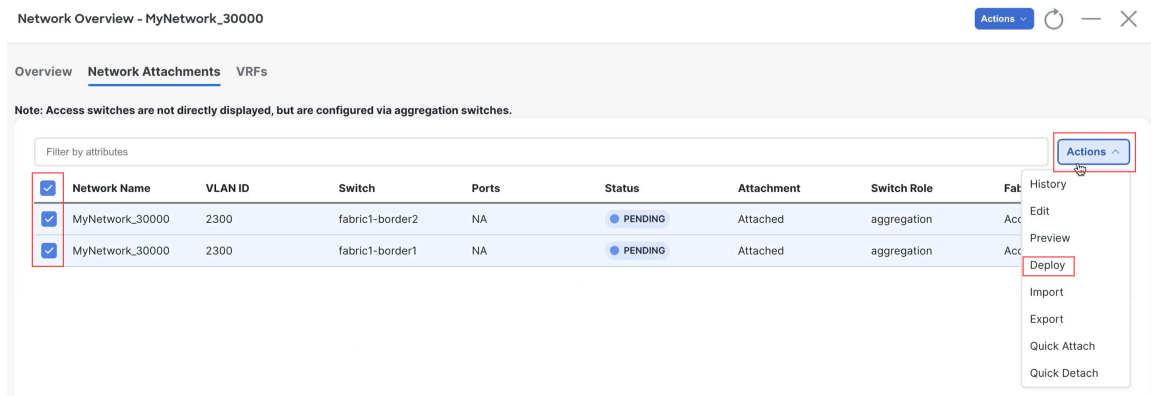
Network Overview - MyNetwork_30000

Actions

Overview Network Attachments VRFs

Note: Access switches are not directly displayed, but are configured via aggregation switches.

Filter by attributes

Actions

| | Network Name | VLAN ID | Switch | Ports | Status | Attachment | Switch Role | Fab |
|---|---|---|---|---|---|---|---|---|
| | MyNetwork_30000 | 2300 | fabric1-border2 | NA | PENDING | Attached | aggregation | Acc |
| | MyNetwork_30000 | 2300 | fabric1-border1 | NA | PENDING | Attached | aggregation | Acc |

History
Edit
Preview
Deploy
Import
Export
Quick Attach
Quick Detach